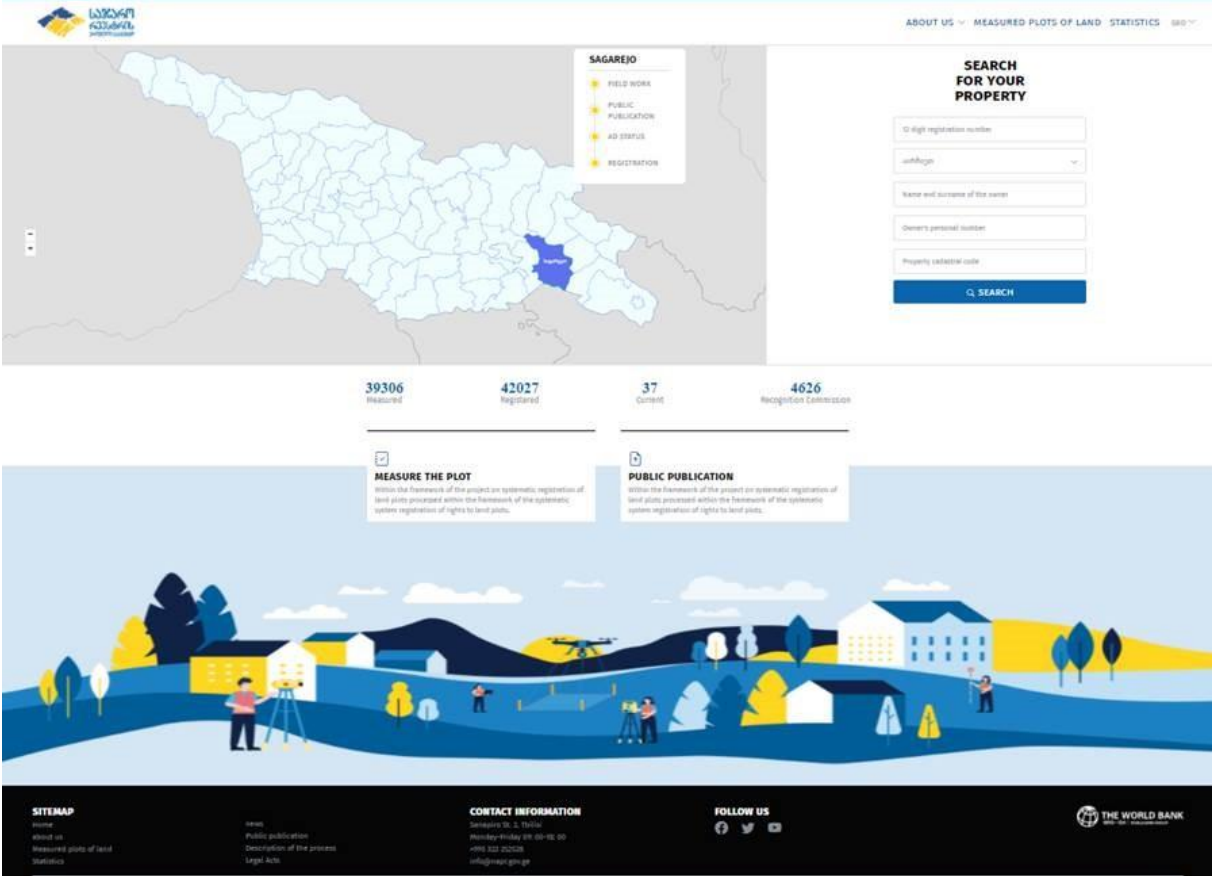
საჯარო რეესტრი

ABOUT US MEASURED PLOTS OF LAND STATISTICS GEO

SAGAREJO

FIELD WORK

PUBLIC PUBLICATION

AD STATUS

REGISTRATION

+

−

საგარეჯო

SEARCH FOR YOUR PROPERTY

12 digit registration number

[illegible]

Name and surname of the owner

Owner's personal number

Property cadastral code

SEARCH

39306
Measured

42027
Registered

37
Current

4626
Recognition Commission

MEASURE THE PLOT
Within the framework of the project on systematic registration of land plots processed within the framework of the systematic system registration of rights to land plots.

PUBLIC PUBLICATION
Within the framework of the project on systematic registration of land plots processed within the framework of the systematic system registration of rights to land plots.

SITEMAP
Home
About us
Measured plots of land
Statistics

News
Public publication
Description of the process
Legal Acts

CONTACT INFORMATION
Sanapiro St. 2, Tbilisi
Monday-Friday 09:00-18:00
+995 322 252528
info@napr.gov.ge

FOLLOW US

THE WORLD BANK